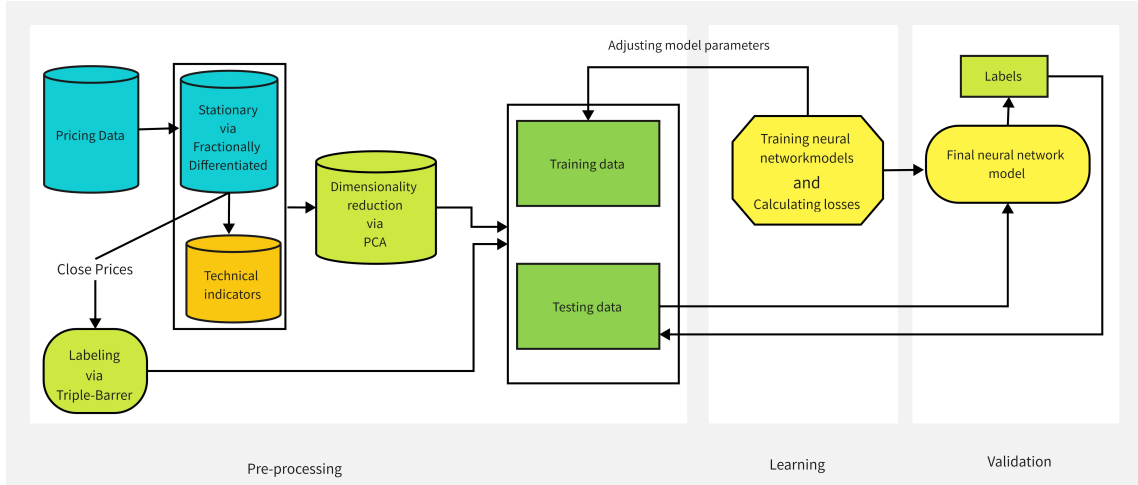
Adjusting model parameters

Pricing Data

Stationary via Fractionally Differentiated

Technical indicators

Close Prices

Labeling via Triple-Barrer

Dimensionality reduction via PCA

Training data

Testing data

Training neural networkmodels and Calculating losses

Labels

Final neural network model

Pre-processing

Learning

Validation